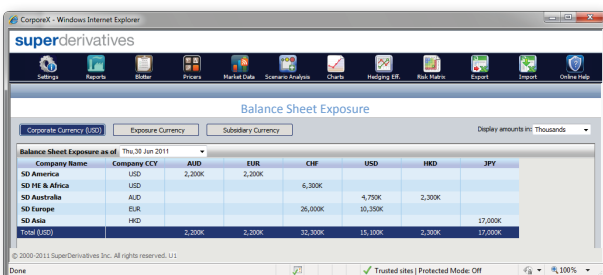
CorporeX - Windows Internet Explorer

superderivatives

Settings Reports Blotter Pricers Market Data Scenario Analysis Charts Hedging Eff. Risk Matrix Export Import Online Help

Balance Sheet Exposure

Corporate Currency (USD) Exposure Currency Subsidiary Currency

Display amounts in: Thousands

Balance Sheet Exposure as of Thu,30 Jun 2011

| Company Name | Company CCY | AUD | EUR | CHF | USD | HKD | JPY |
|---|---|---|---|---|---|---|---|
| SD America | USD | 2,200K | 2,200K | | | | |
| SD ME & Africa | USD | | | 6,300K | | | |
| SD Australia | AUD | | | | 4,750K | 2,300K | |
| SD Europe | EUR | | | 26,000K | 10,350K | | |
| SD Asia | HKD | | | | | | 17,000K |
| Total (USD) | | 2,200K | 2,200K | 32,300K | 15,100K | 2,300K | 17,000K |

© 2000-2011 SuperDerivatives Inc. All rights reserved. U1

Done Trusted sites | Protected Mode: Off 100%